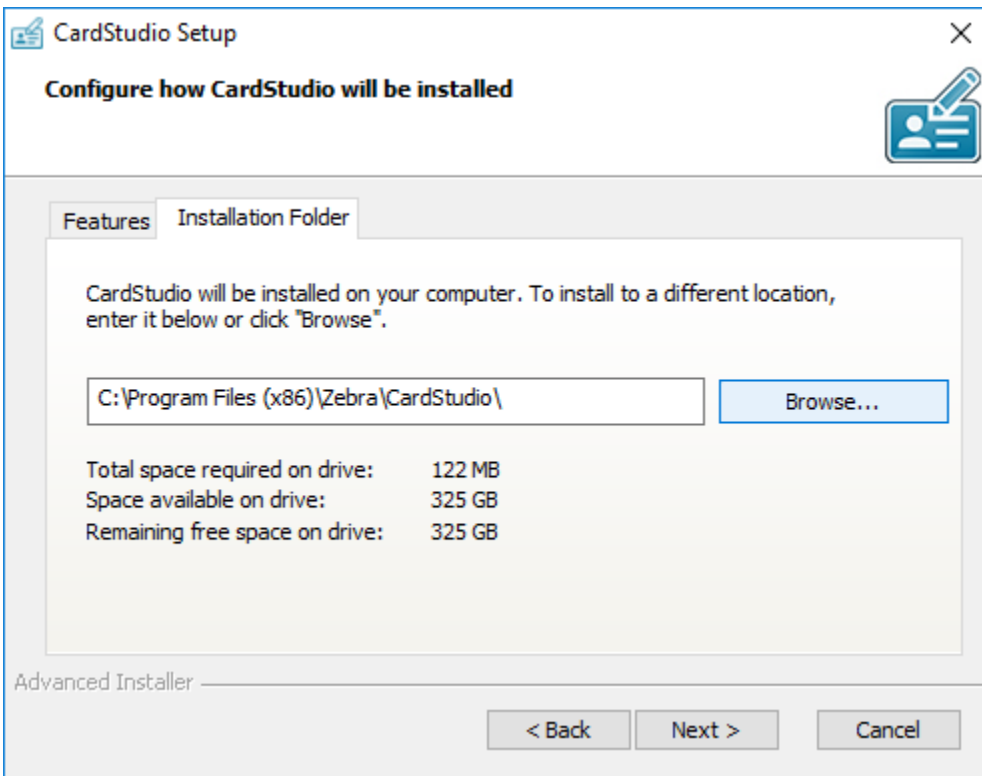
CardStudio Setup

×

Configure how CardStudio will be installed

Features

Installation Folder

CardStudio will be installed on your computer. To install to a different location, enter it below or click "Browse".

C:\Program Files (x86)\Zebra\CardStudio\

Browse...

| | |
|---|---|
| Total space required on drive: | 122 MB |
| Space available on drive: | 325 GB |
| Remaining free space on drive: | 325 GB |

Advanced Installer

< Back

Next >

Cancel